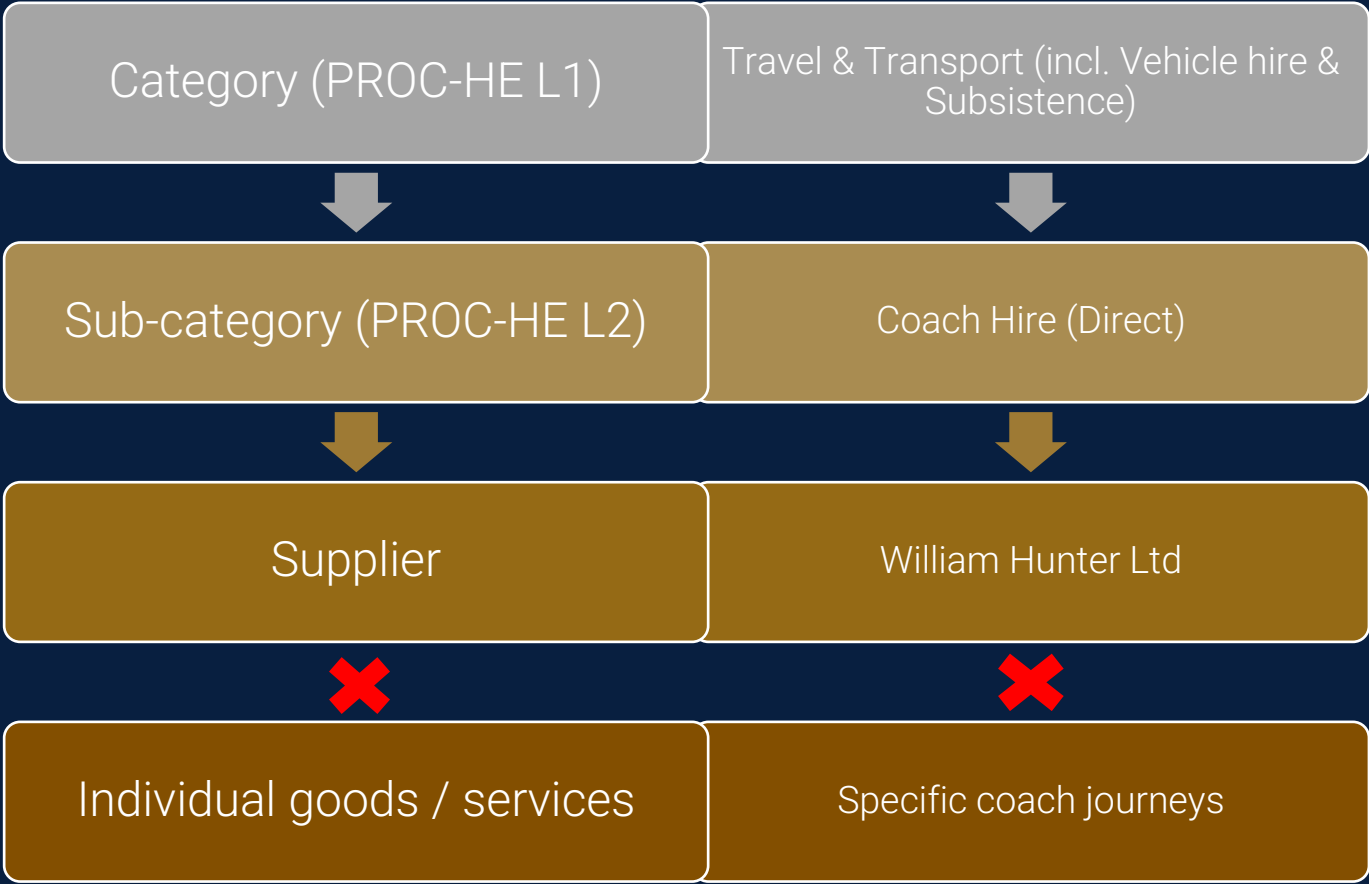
Category (PROC-HE L1)

Travel & Transport (incl. Vehicle hire & Subsistence)

Sub-category (PROC-HE L2)

Coach Hire (Direct)

Supplier

William Hunter Ltd

Individual goods / services

Specific coach journeys